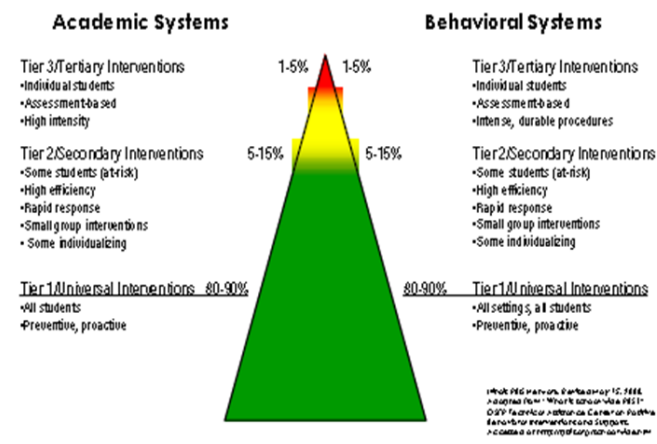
Academic Systems

Tier 3/Tertiary Interventions
•Individual students
•Assessment-based
•High intensity

Tier 2/Secondary Interventions
•Some students (at-risk)
•High efficiency
•Rapid response
•Small group interventions
• Some individualizing

Tier 1/Universal Interventions 80-90%
•All students
•Preventive, proactive

1-5% 1-5%

5-15% 5-15%

Behavioral Systems

Tier 3/Tertiary Interventions
•Individual students
•Assessment-based
•Intense, durable procedures

Tier 2/Secondary Interventions
•Some students (at-risk)
•High efficiency
•Rapid response
•Small group interventions
•Some individualizing

80-90% Tier 1/Universal Interventions
•All settings, all students
•Preventive, proactive

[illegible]